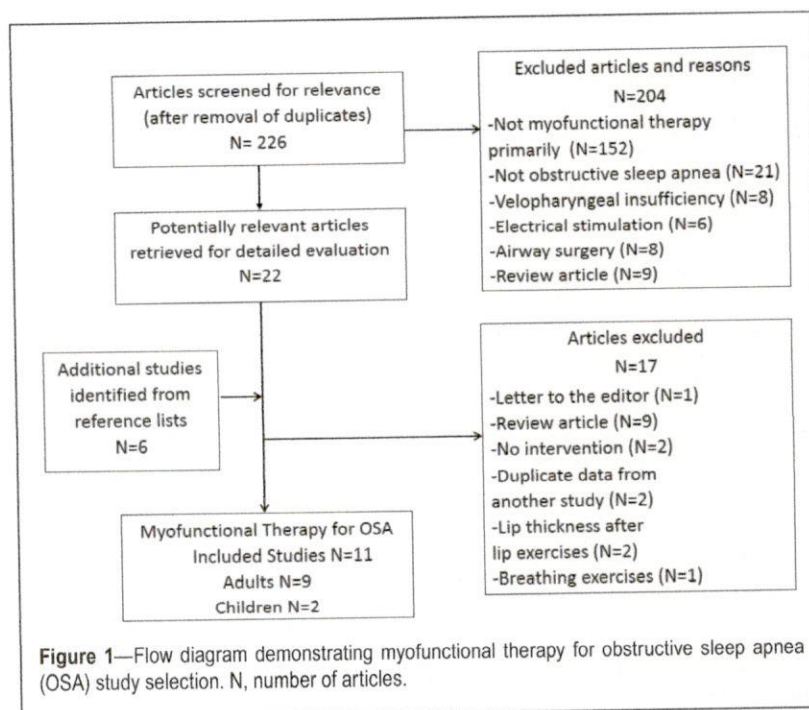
Articles screened for relevance (after removal of duplicates)
N= 226

Excluded articles and reasons
N=204
-Not myofunctional therapy primarily (N=152)
-Not obstructive sleep apnea (N=21)
-Velopharyngeal insufficiency (N=8)
-Electrical stimulation (N=6)
-Airway surgery (N=8)
-Review article (N=9)

Potentially relevant articles retrieved for detailed evaluation
N=22

Additional studies identified from reference lists
N=6

Articles excluded
N=17
-Letter to the editor (N=1)
-Review article (N=9)
-No intervention (N=2)
-Duplicate data from another study (N=2)
-Lip thickness after lip exercises (N=2)
-Breathing exercises (N=1)

Myofunctional Therapy for OSA
Included Studies N=11
Adults N=9
Children N=2

Figure 1—Flow diagram demonstrating myofunctional therapy for obstructive sleep apnea (OSA) study selection. N, number of articles.